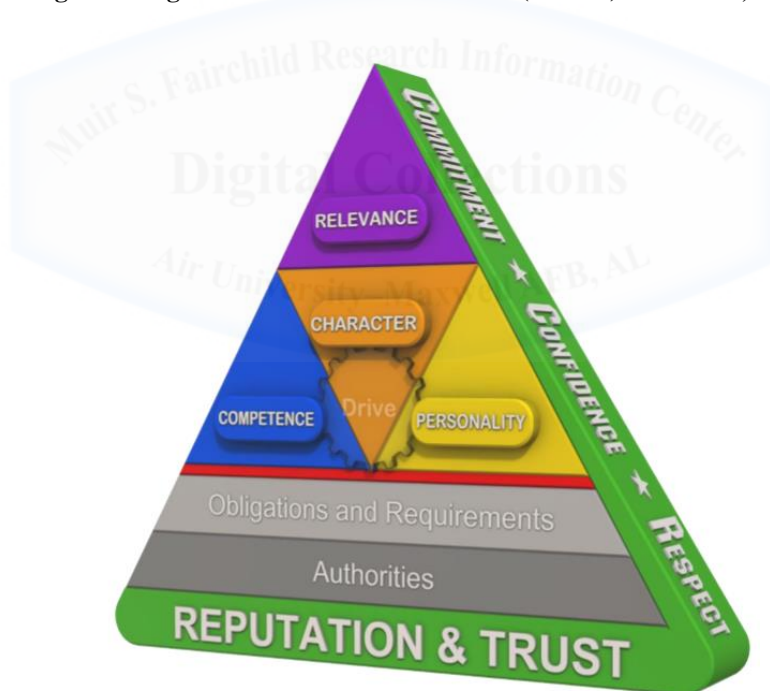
Muir S. Fairchild Research Information Center
Digital Collections
Air University–Maxwell AFB, AL

COMMITMENT ★ CONFIDENCE ★ RESPECT

RELEVANCE

CHARACTER

COMPETENCE

Drive

PERSONALITY

Obligations and Requirements

Authorities

REPUTATION & TRUST